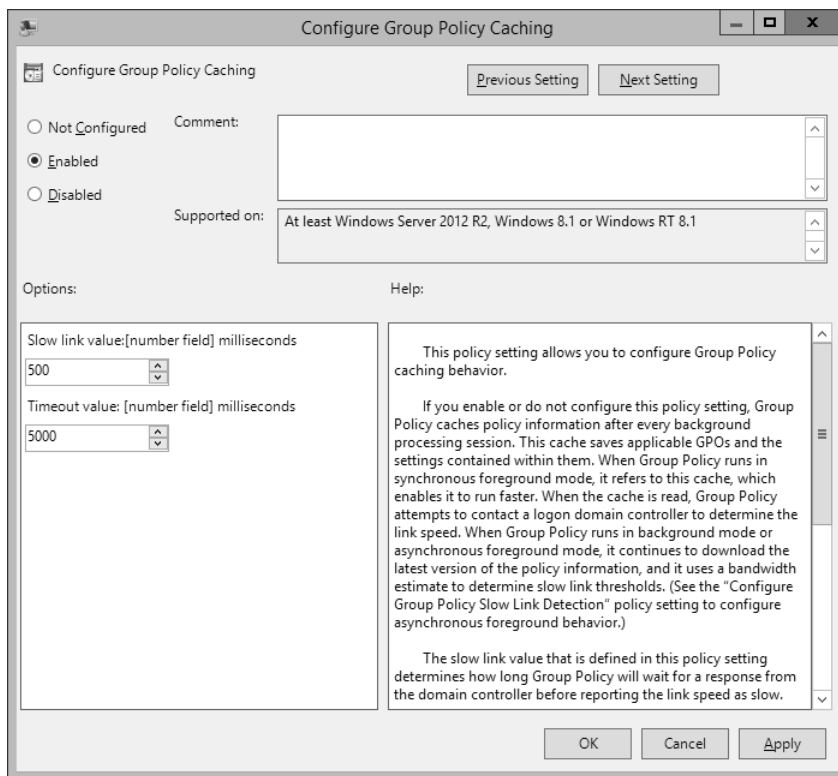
Configure Group Policy Caching

Configure Group Policy Caching

Previous Setting

Next Setting

Not Configured

Enabled

Disabled

Comment:

Supported on:

At least Windows Server 2012 R2, Windows 8.1 or Windows RT 8.1

Options:

Help:

Slow link value:[number field] milliseconds

500

Timeout value: [number field] milliseconds

5000

This policy setting allows you to configure Group Policy caching behavior.

If you enable or do not configure this policy setting, Group Policy caches policy information after every background processing session. This cache saves applicable GPOs and the settings contained within them. When Group Policy runs in synchronous foreground mode, it refers to this cache, which enables it to run faster. When the cache is read, Group Policy attempts to contact a logon domain controller to determine the link speed. When Group Policy runs in background mode or asynchronous foreground mode, it continues to download the latest version of the policy information, and it uses a bandwidth estimate to determine slow link thresholds. (See the "Configure Group Policy Slow Link Detection" policy setting to configure asynchronous foreground behavior.)

The slow link value that is defined in this policy setting determines how long Group Policy will wait for a response from the domain controller before reporting the link speed as slow.

OK

Cancel

Apply